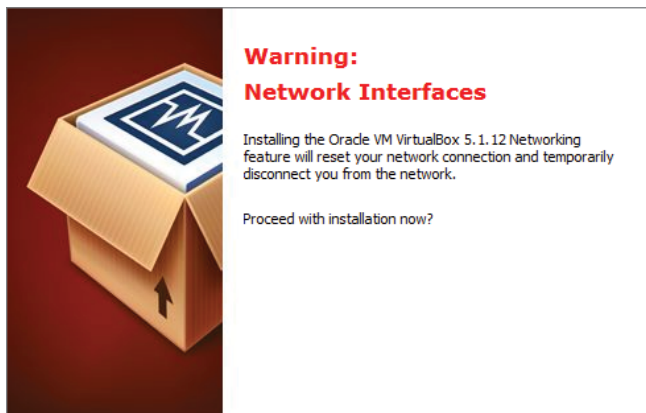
Warning:
Network Interfaces

Installing the Oracle VM VirtualBox 5.1.12 Networking feature will reset your network connection and temporarily disconnect you from the network.

Proceed with installation now?